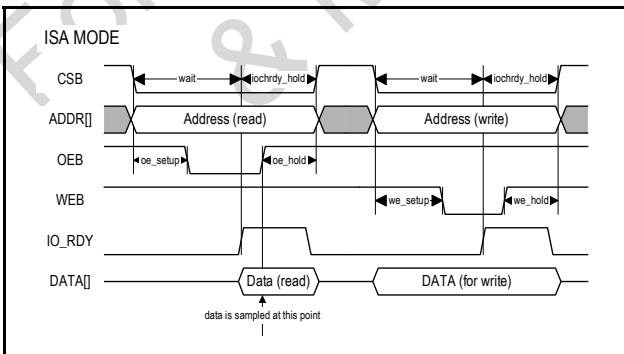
ISA MODE

CSB
wait
iochrdy_hold
wait
iochrdy_hold

ADDR[]
Address (read)
Address (write)

OEB
oe_setup
oe_hold

WEB
we_setup
we_hold

IO_RDY

DATA[]
Data (read)
DATA (for write)

data is sampled at this point